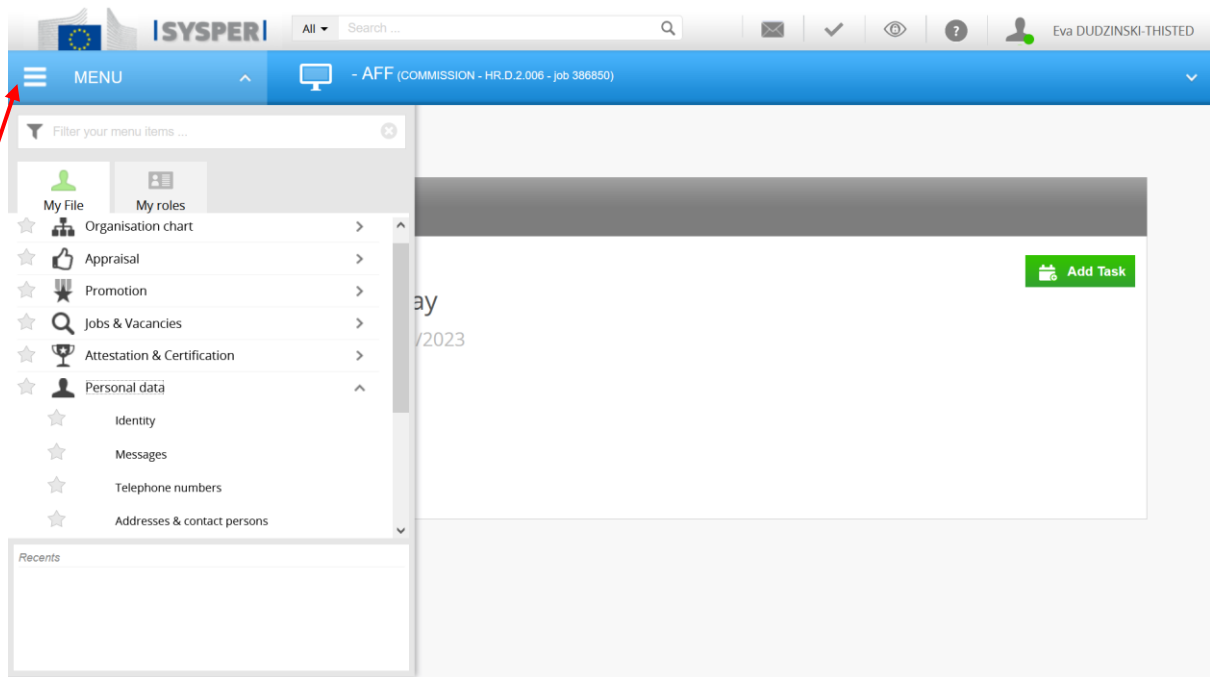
SYSPER

All ▾ Search ...

Eva DUDZINSKI-THISTED

MENU

- AFF (COMMISSION - HR.D.2.006 - job 386850)

Filter your menu items ...

My File

My roles

Organisation chart

Appraisal

Promotion

Jobs & Vacancies

Attestation & Certification

Personal data

Identity

Messages

Telephone numbers

Addresses & contact persons

Recents

Add Task

ay

/2023